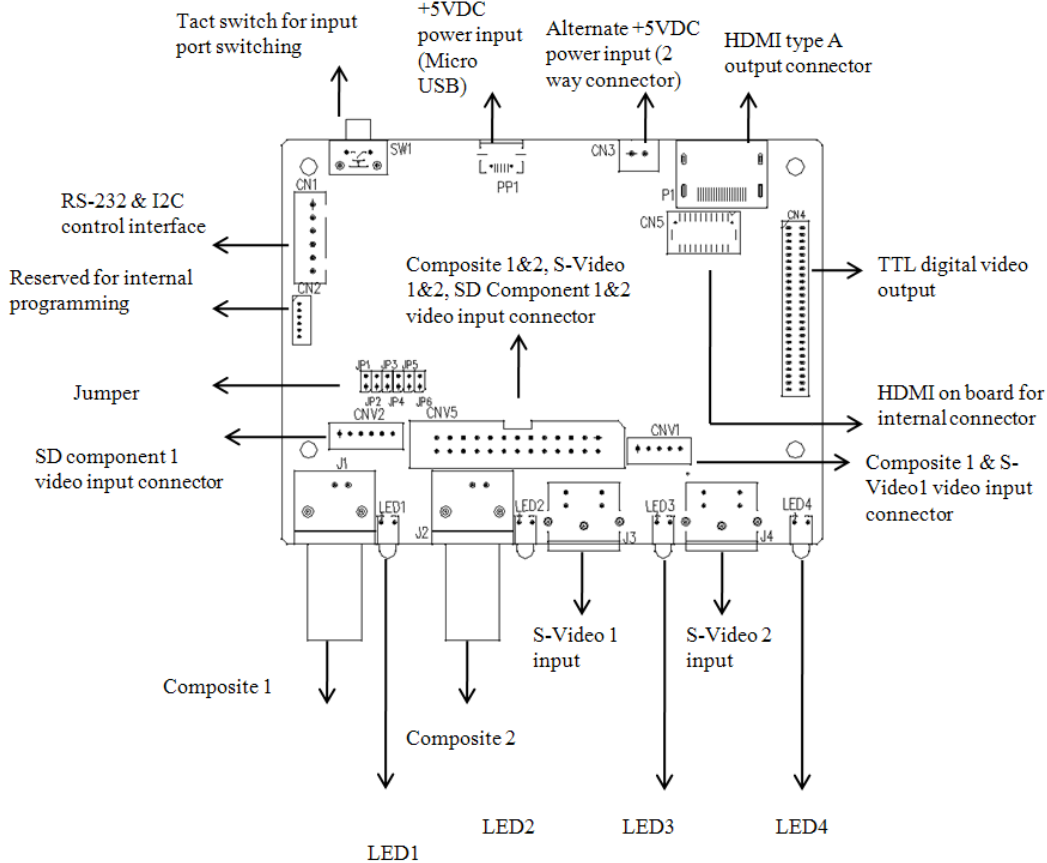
Tact switch for input port switching

+5VDC power input (Micro USB)

Alternate +5VDC power input (2 way connector)

HDMI type A output connector

SW1

PP1

CN3

P1

CN1

RS-232 & I2C control interface

CN5

CN4

Reserved for internal programming

CN2

Composite 1&2, S-Video 1&2, SD Component 1&2 video input connector

TTL digital video output

JP1 JP3 JP5

Jumper

JP2 JP4 JP6

HDMI on board for internal connector

CNV2

CNV5

CNV1

SD component 1 video input connector

Composite 1 & S-Video1 video input connector

J1

LED1

J2

LED2

LED3

J3

LED4

J4

S-Video 1 input

S-Video 2 input

Composite 1

Composite 2

LED2

LED3

LED4

LED1